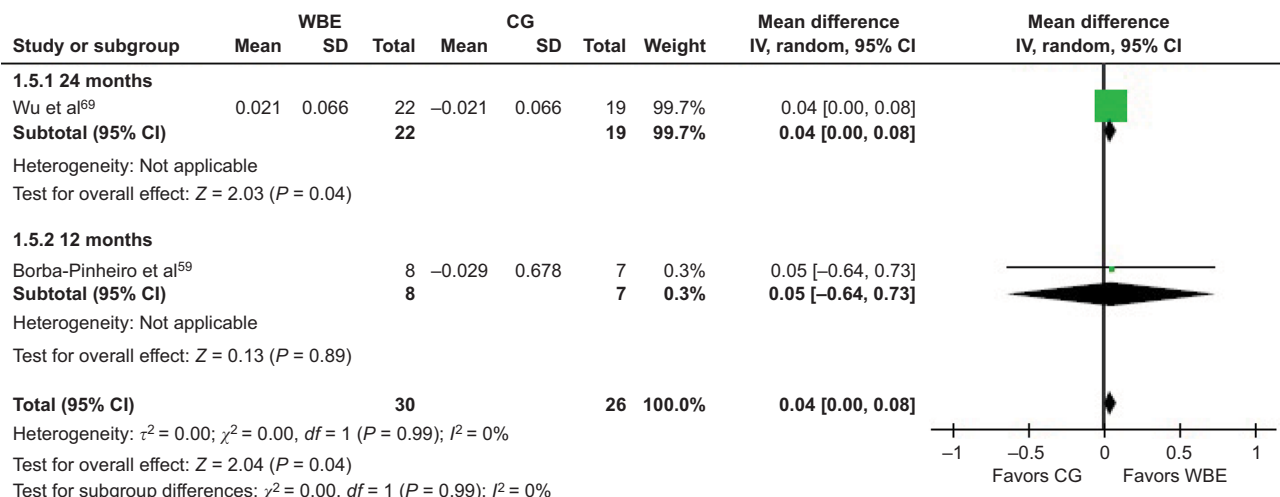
| Study or subgroup | WBE Mean | WBE SD | WBE Total | CG Mean | CG SD | CG Total | Weight | Mean difference IV, random, 95% CI | Mean difference IV, random, 95% CI |
|---|---|---|---|---|---|---|---|---|---|
| **1.5.1 24 months** | | | | | | | | | |
| Wu et al$^{69}$ | 0.021 | 0.066 | 22 | –0.021 | 0.066 | 19 | 99.7% | 0.04 [0.00, 0.08] | |
| **Subtotal (95% CI)** | | | **22** | | | **19** | **99.7%** | **0.04 [0.00, 0.08]** | |
| Heterogeneity: Not applicable | | | | | | | | | |
| Test for overall effect: $Z = 2.03$ ($P = 0.04$) | | | | | | | | | |
| **1.5.2 12 months** | | | | | | | | | |
| Borba-Pinheiro et al$^{59}$ | | | 8 | –0.029 | 0.678 | 7 | 0.3% | 0.05 [–0.64, 0.73] | |
| **Subtotal (95% CI)** | | | **8** | | | **7** | **0.3%** | **0.05 [–0.64, 0.73]** | |
| Heterogeneity: Not applicable | | | | | | | | | |
| Test for overall effect: $Z = 0.13$ ($P = 0.89$) | | | | | | | | | |
| **Total (95% CI)** | | | **30** | | | **26** | **100.0%** | **0.04 [0.00, 0.08]** | |
| Heterogeneity: $\tau^2 = 0.00$; $\chi^2 = 0.00$, $df = 1$ ($P = 0.99$); $I^2 = 0\%$ | | | | | | | | | |
| Test for overall effect: $Z = 2.04$ ($P = 0.04$) | | | | | | | | | |
| Test for subgroup differences: $\chi^2 = 0.00$, $df = 1$ ($P = 0.99$); $I^2 = 0\%$ | | | | | | | | | |

–1 –0.5 0 0.5 1
Favors CG Favors WBE